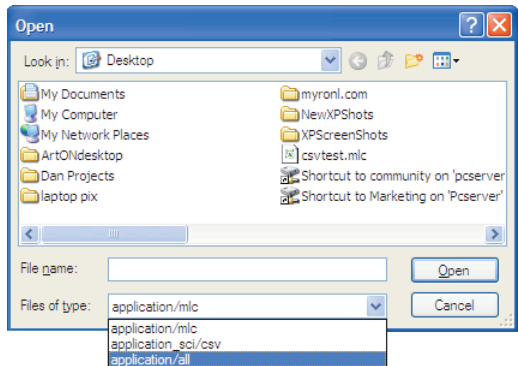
Open

Look in: Desktop

My Documents
My Computer
My Network Places
ArtONdesktop
Dan Projects
laptop pix
myronl.com
NewXPShots
XPScreenShots
csvtest.mlc
Shortcut to community on 'pcserver
Shortcut to Marketing on 'Pcserver'

File name:
Open
Files of type: application/mlc
Cancel

application/mlc
application_sci/csv
application/all